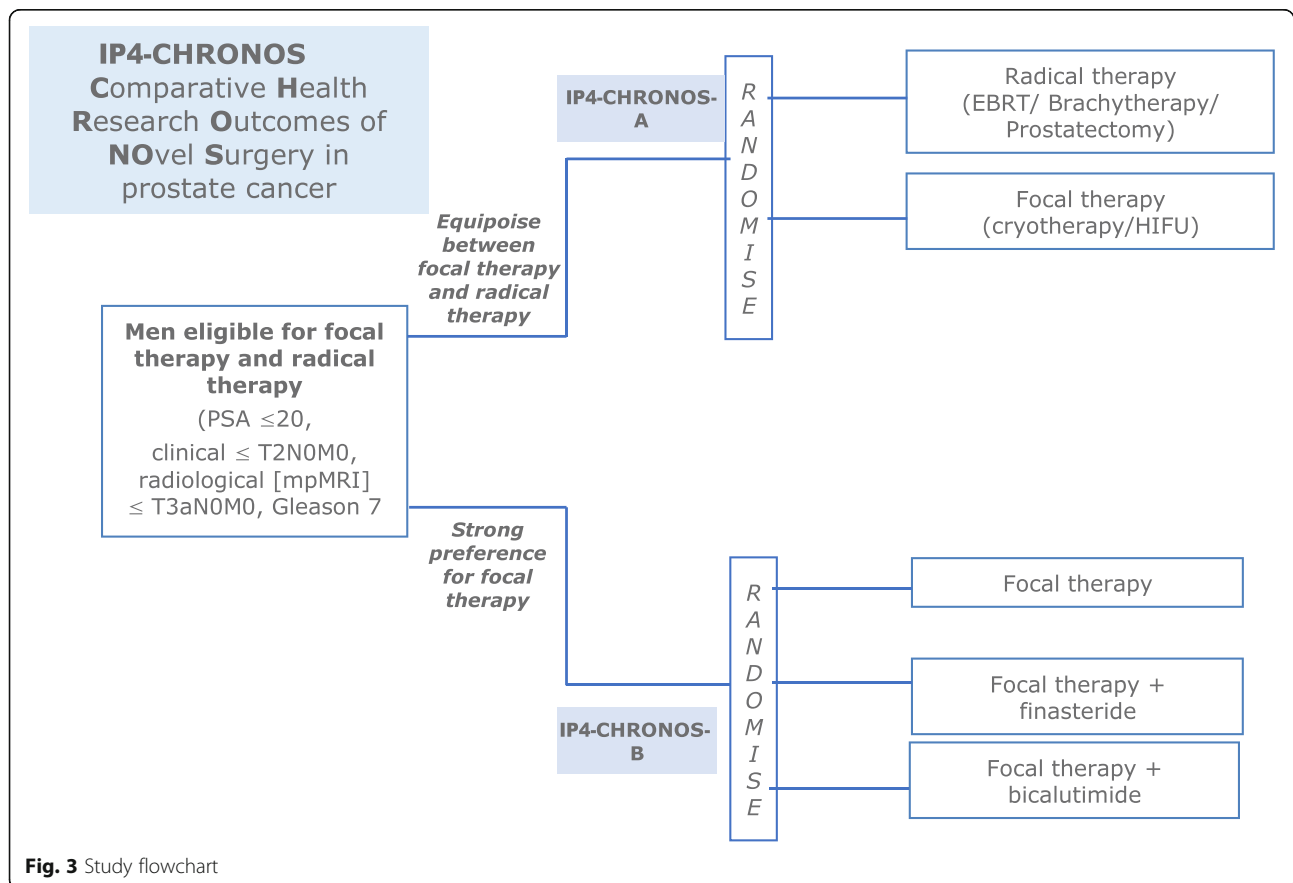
IP4-CHRONOS
Comparative Health Research Outcomes of NOvel Surgery in prostate cancer

IP4-CHRONOS-A

RANDOMISE

Radical therapy (EBRT/ Brachytherapy/ Prostatectomy)

Focal therapy (cryotherapy/HIFU)

Equipoise between focal therapy and radical therapy

Men eligible for focal therapy and radical therapy
(PSA $\leq$20, clinical $\leq$ T2N0M0, radiological [mpMRI] $\leq$ T3aN0M0, Gleason 7

Strong preference for focal therapy

RANDOMISE

Focal therapy

Focal therapy + finasteride

Focal therapy + bicalutimide

IP4-CHRONOS-B

Fig. 3 Study flowchart